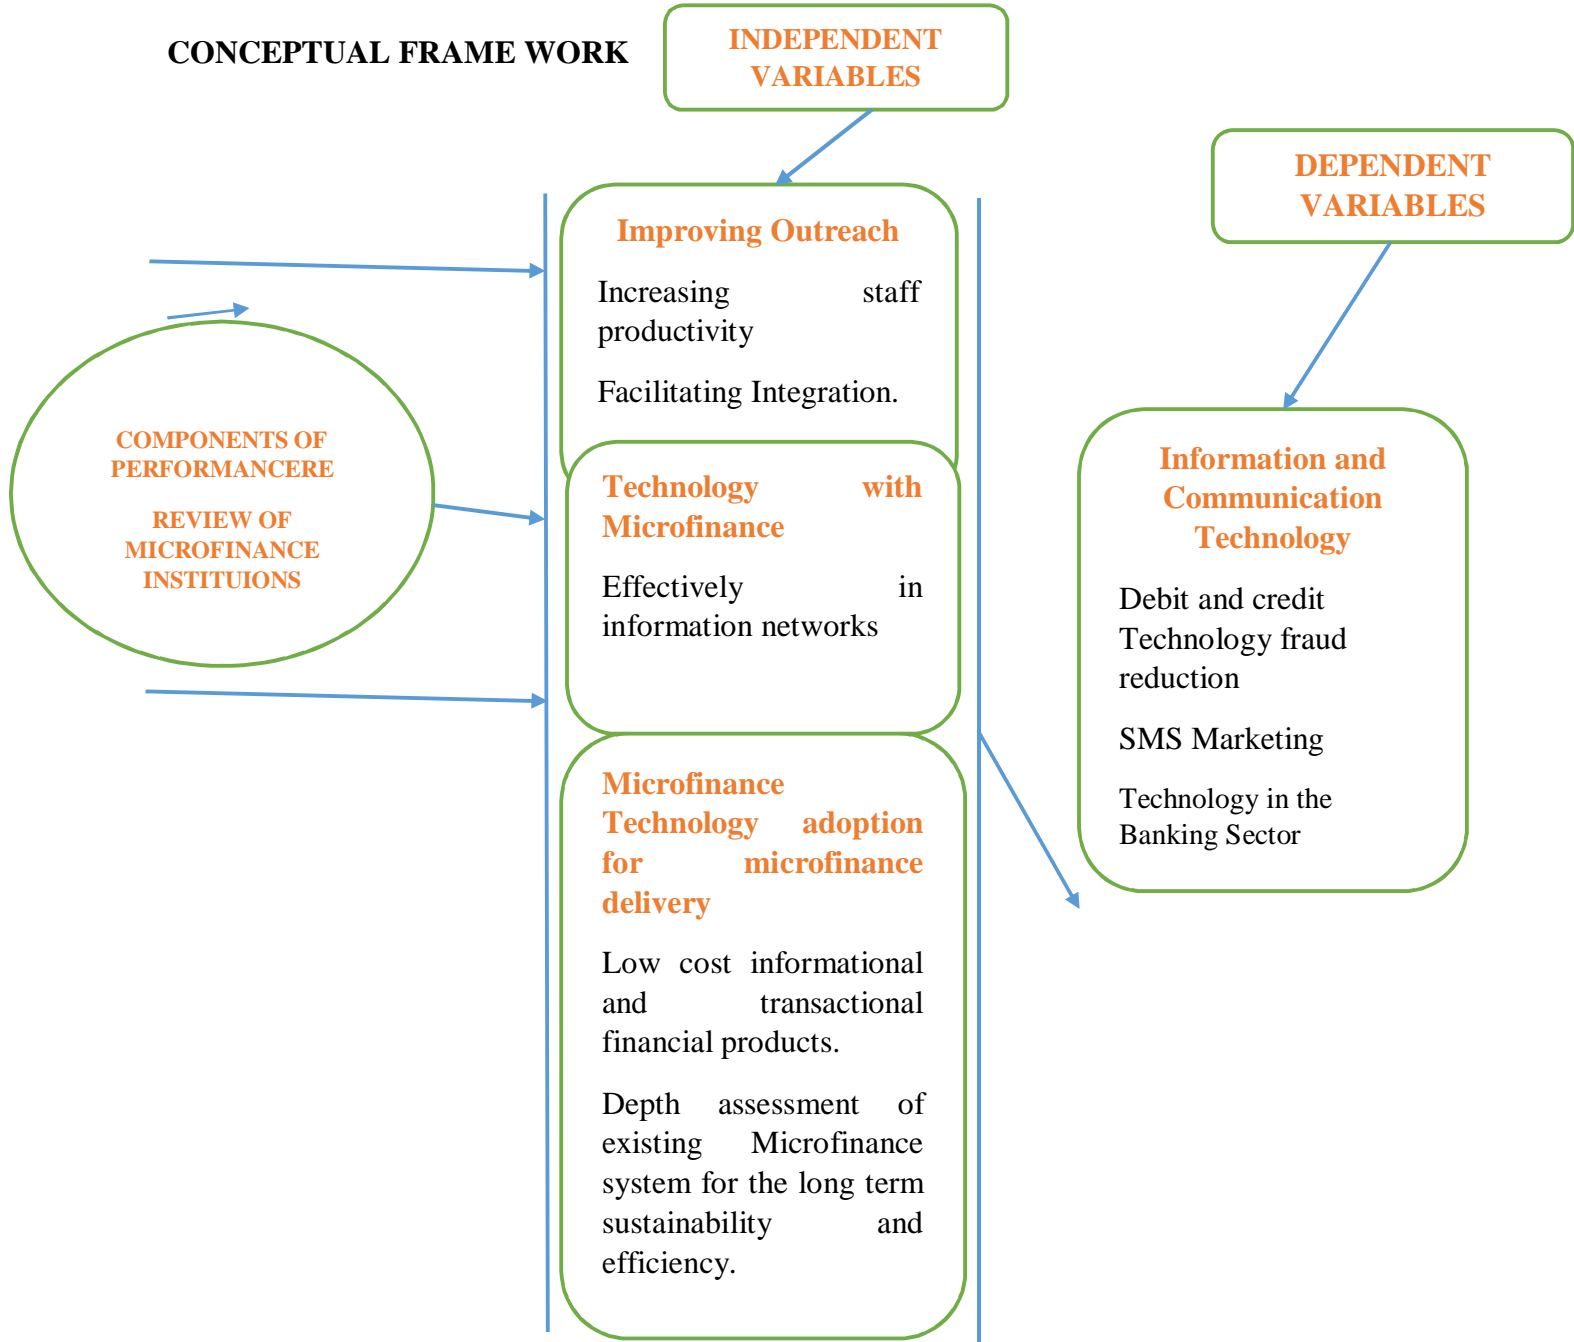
CONCEPTUAL FRAME WORK

INDEPENDENT VARIABLES

DEPENDENT VARIABLES

COMPONENTS OF PERFORMANCERE

REVIEW OF MICROFINANCE INSTITUIONS

Improving Outreach

Increasing staff productivity

Facilitating Integration.

Technology with Microfinance

Effectively in information networks

Microfinance Technology adoption for microfinance delivery

Low cost informational and transactional financial products.

Depth assessment of existing Microfinance system for the long term sustainability and efficiency.

Information and Communication Technology

Debit and credit Technology fraud reduction

SMS Marketing

Technology in the Banking Sector